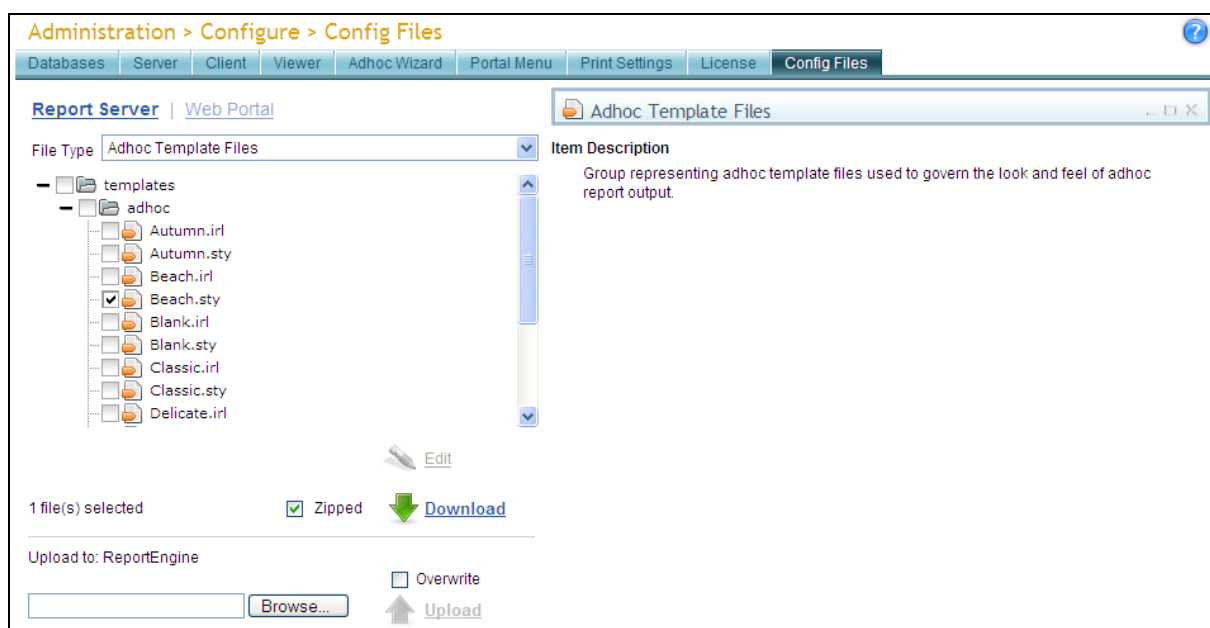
Administration > Configure > Config Files

Databases | Server | Client | Viewer | Adhoc Wizard | Portal Menu | Print Settings | License | Config Files

Report Server | Web Portal

File Type Adhoc Template Files

templates
adhoc
Autumn.irl
Autumn.sty
Beach.irl
Beach.sty
Blank.irl
Blank.sty
Classic.irl
Classic.sty
Delicate.irl

Edit

1 file(s) selected

Zipped

Download

Upload to: ReportEngine

Overwrite

Browse...

Upload

Adhoc Template Files

Item Description

Group representing adhoc template files used to govern the look and feel of adhoc report output.